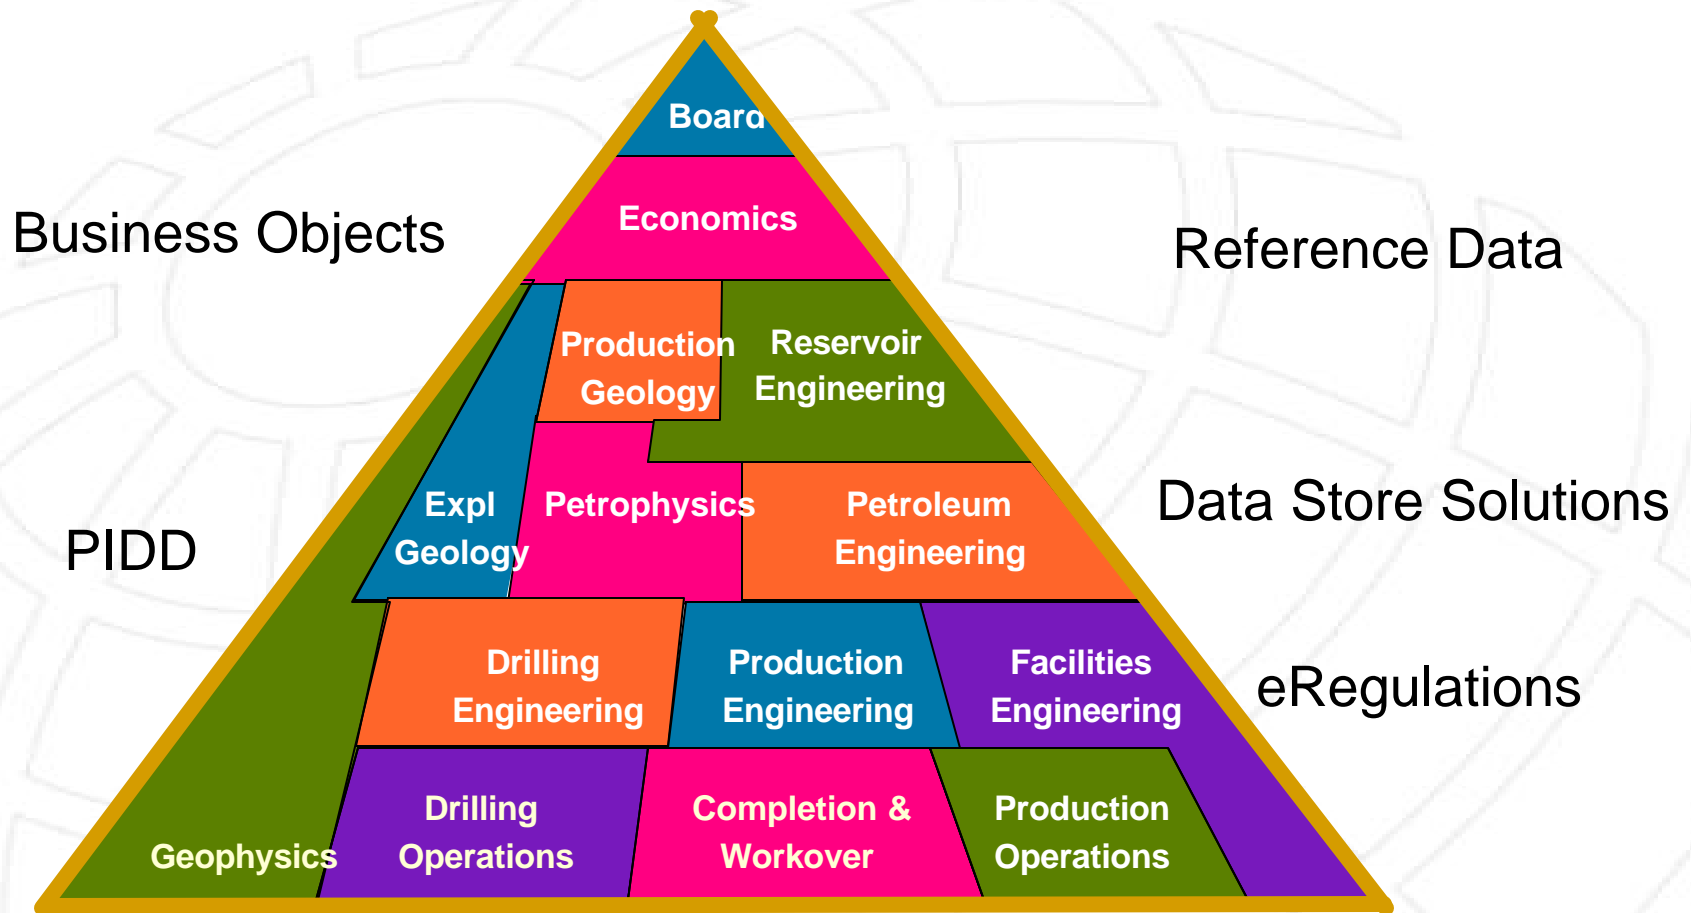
Board

Economics

Business Objects

Reference Data

Production Geology

Reservoir Engineering

Expl Geology

Petrophysics

Petroleum Engineering

Data Store Solutions

PIDD

Drilling Engineering

Production Engineering

Facilities Engineering

eRegulations

Geophysics

Drilling Operations

Completion & Workover

Production Operations